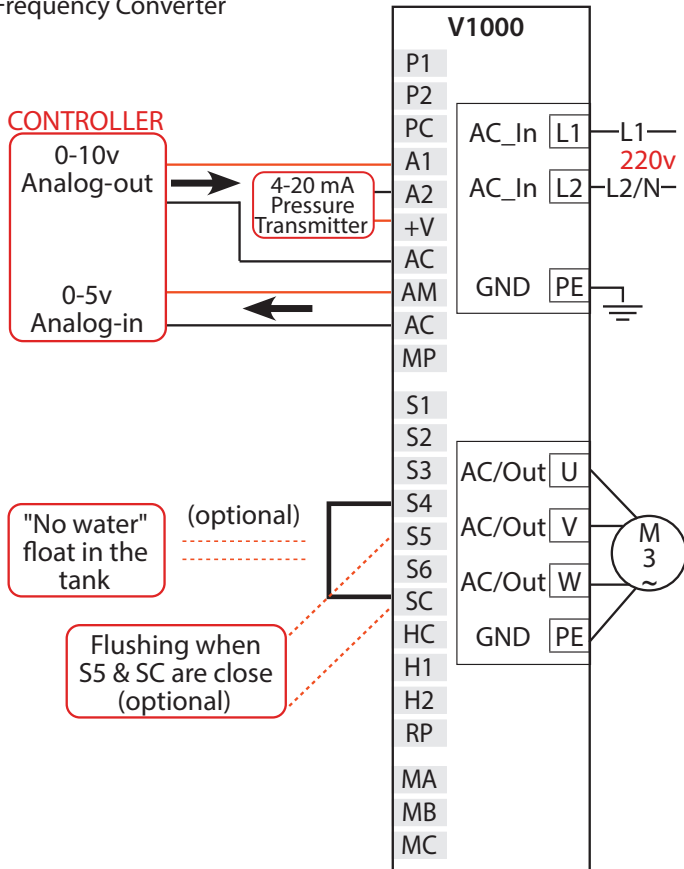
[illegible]requency Converter

V1000

P1
P2
PC
A1
A2
+V
AC
AM
AC
MP
S1
S2
S3
S4
S5
S6
SC
HC
H1
H2
RP
MA
MB
MC

CONTROLLER
0-10v
Analog-out

4-20 mA
Pressure
Transmitter

0-5v
Analog-in

AC_In L1 L1
220v
AC_In L2 L2/N
GND PE

AC/Out U
AC/Out V
AC/Out W
GND PE

M
3
~

"No water" float in the tank

(optional)

Flushing when S5 & SC are close (optional)